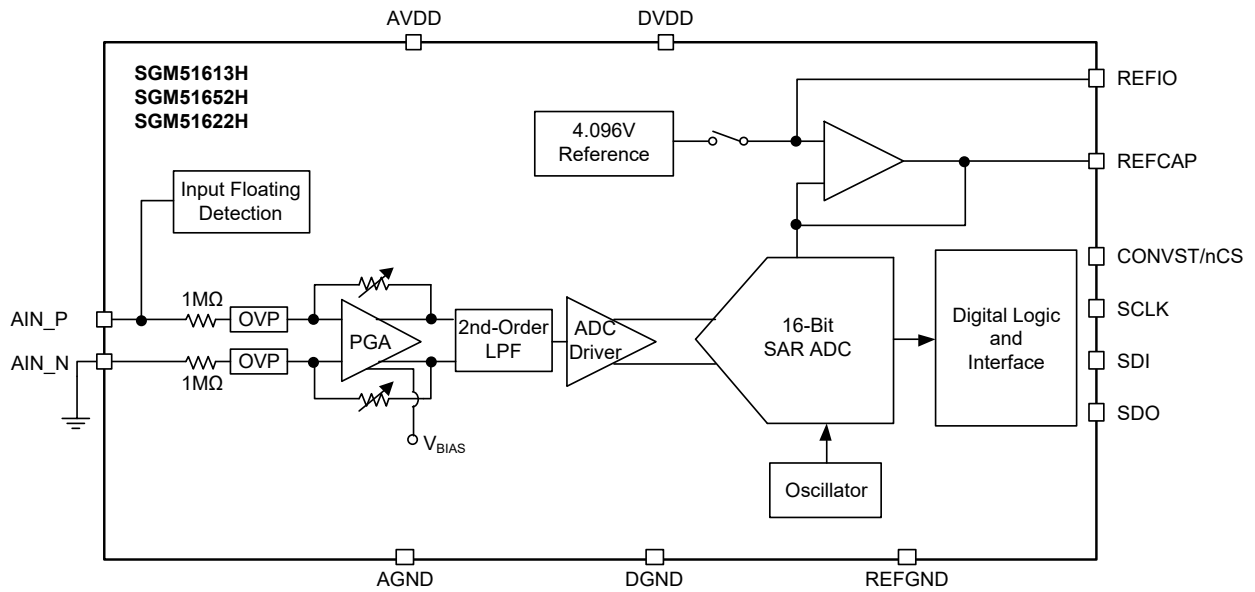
AVDD
DVDD

SGM51613H
SGM51652H
SGM51622H

REFIO

4.096V
Reference

REFCAP

Input Floating
Detection

CONVST/nCS

1MΩ
OVP

AIN_P

AIN_N

OVP
1MΩ

PGA

2nd-Order
LPF

ADC
Driver

16-Bit
SAR ADC

Digital Logic
and
Interface

SCLK
SDI
SDO

$V_{BIAS}$

Oscillator

AGND
DGND
REFGND